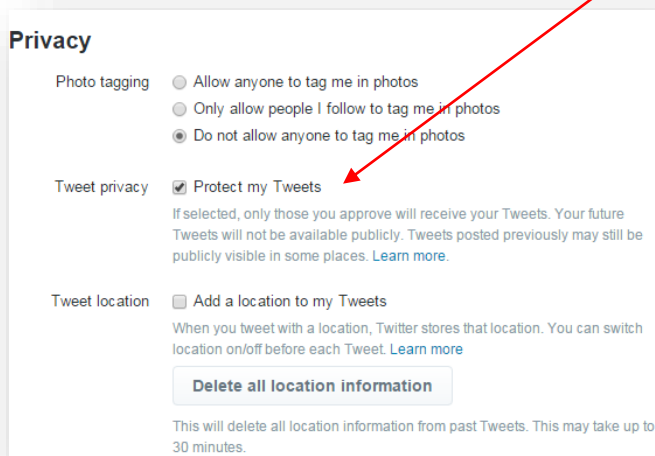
Privacy

Photo tagging
Allow anyone to tag me in photos
Only allow people I follow to tag me in photos
Do not allow anyone to tag me in photos

Tweet privacy
Protect my Tweets
If selected, only those you approve will receive your Tweets. Your future Tweets will not be available publicly. Tweets posted previously may still be publicly visible in some places. Learn more.

Tweet location
Add a location to my Tweets
When you tweet with a location, Twitter stores that location. You can switch location on/off before each Tweet. Learn more

Delete all location information

This will delete all location information from past Tweets. This may take up to 30 minutes.